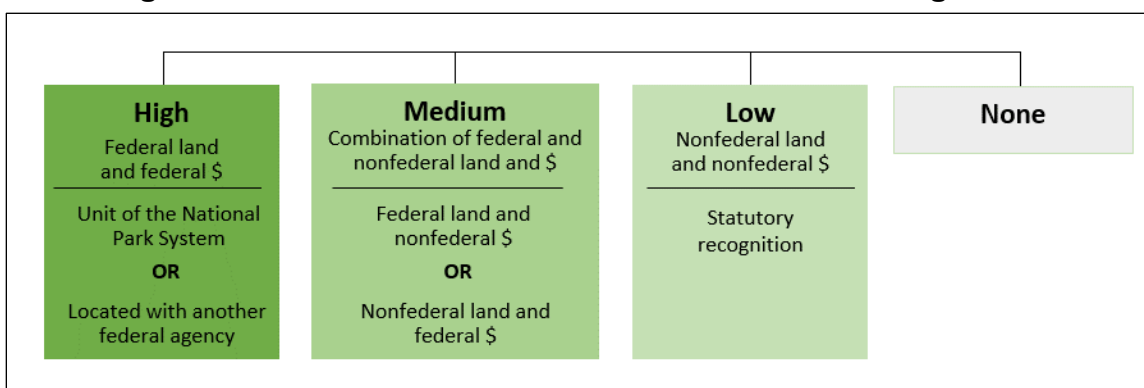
High
Federal land and federal $

Unit of the National Park System
OR
Located with another federal agency

Medium
Combination of federal and nonfederal land and $

Federal land and nonfederal $
OR
Nonfederal land and federal $

Low
Nonfederal land and nonfederal $

Statutory recognition

None